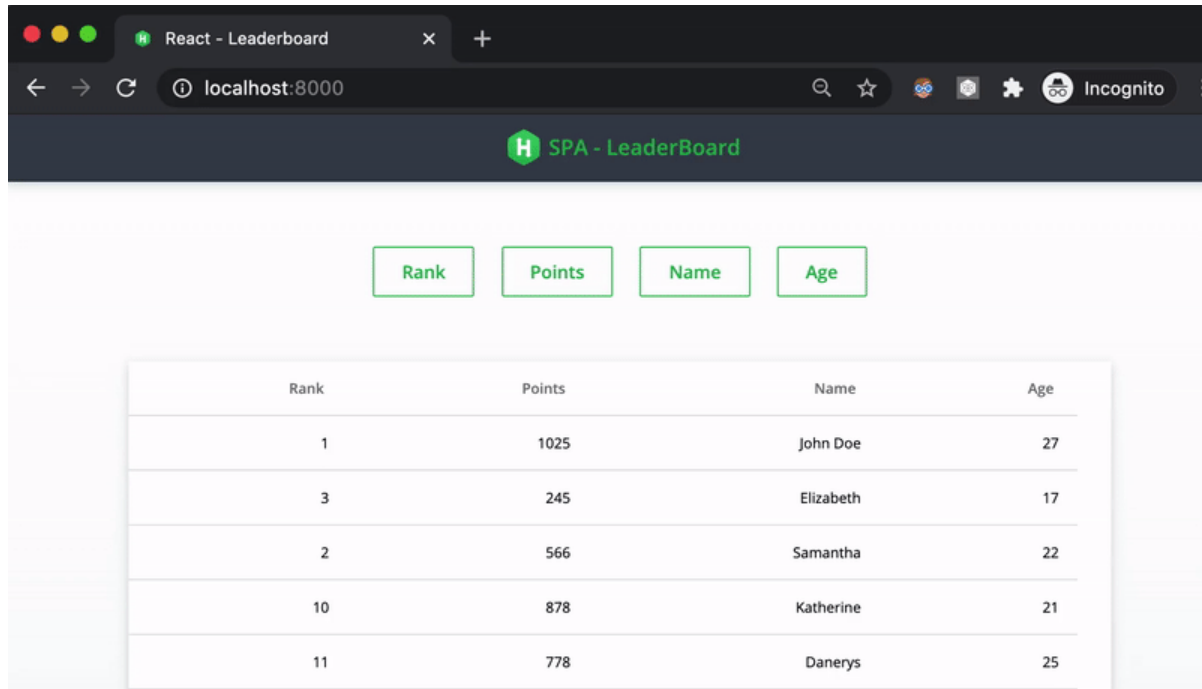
React - Leaderboard
localhost:8000
Incognito
SPA - LeaderBoard

Rank Points Name Age

| Rank | Points | Name | Age |
|---|---|---|---|
| 1 | 1025 | John Doe | 27 |
| 3 | 245 | Elizabeth | 17 |
| 2 | 566 | Samantha | 22 |
| 10 | 878 | Katherine | 21 |
| 11 | 778 | Danerys | 25 |